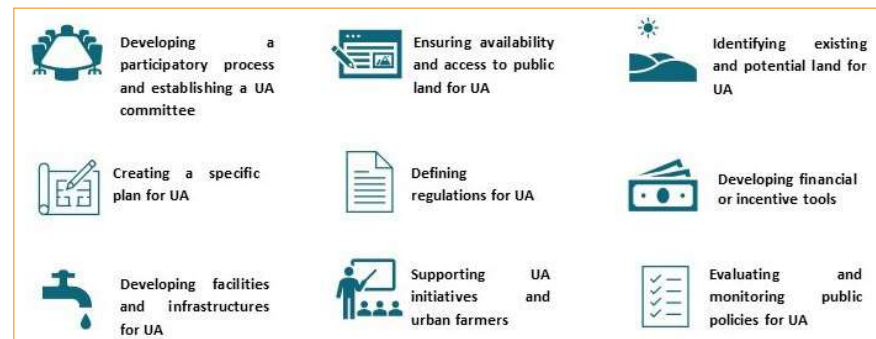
Developing a participatory process and establishing a UA committee

Ensuring availability and access to public land for UA

Identifying existing and potential land for UA

Creating a specific plan for UA

Defining regulations for UA

Developing financial or incentive tools

Developing facilities and infrastructures for UA

Supporting UA initiatives and urban farmers

Evaluating and monitoring public policies for UA